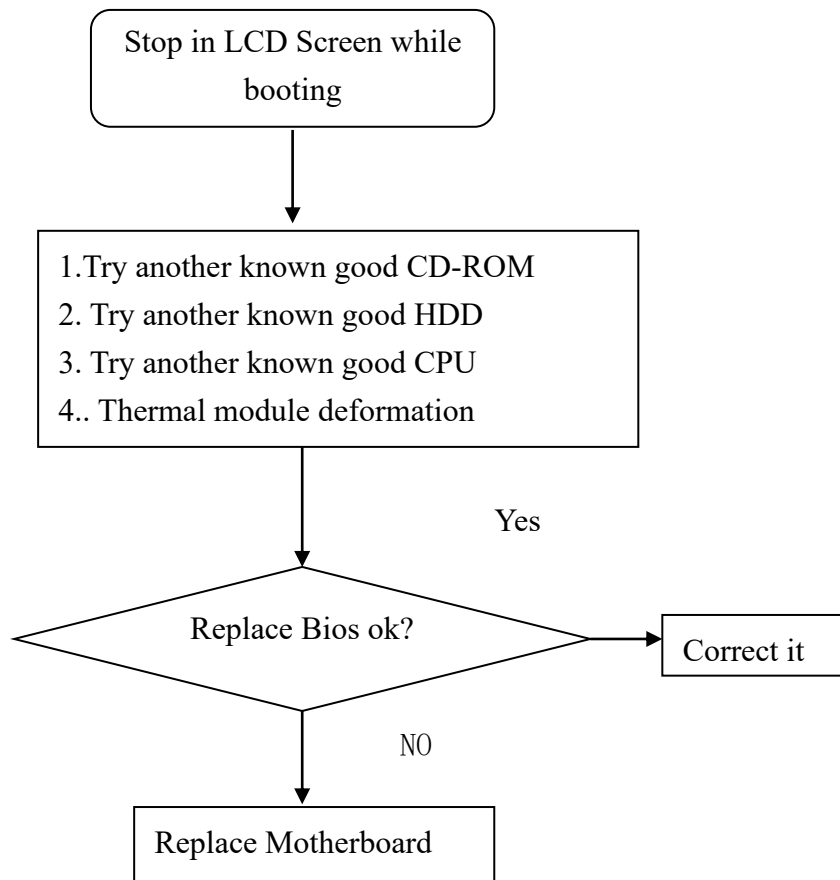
Stop in LCD Screen while booting

1.Try another known good CD-ROM
2. Try another known good HDD
3. Try another known good CPU
4.. Thermal module deformation

Yes

Replace Bios ok?

Correct it

NO

Replace Motherboard